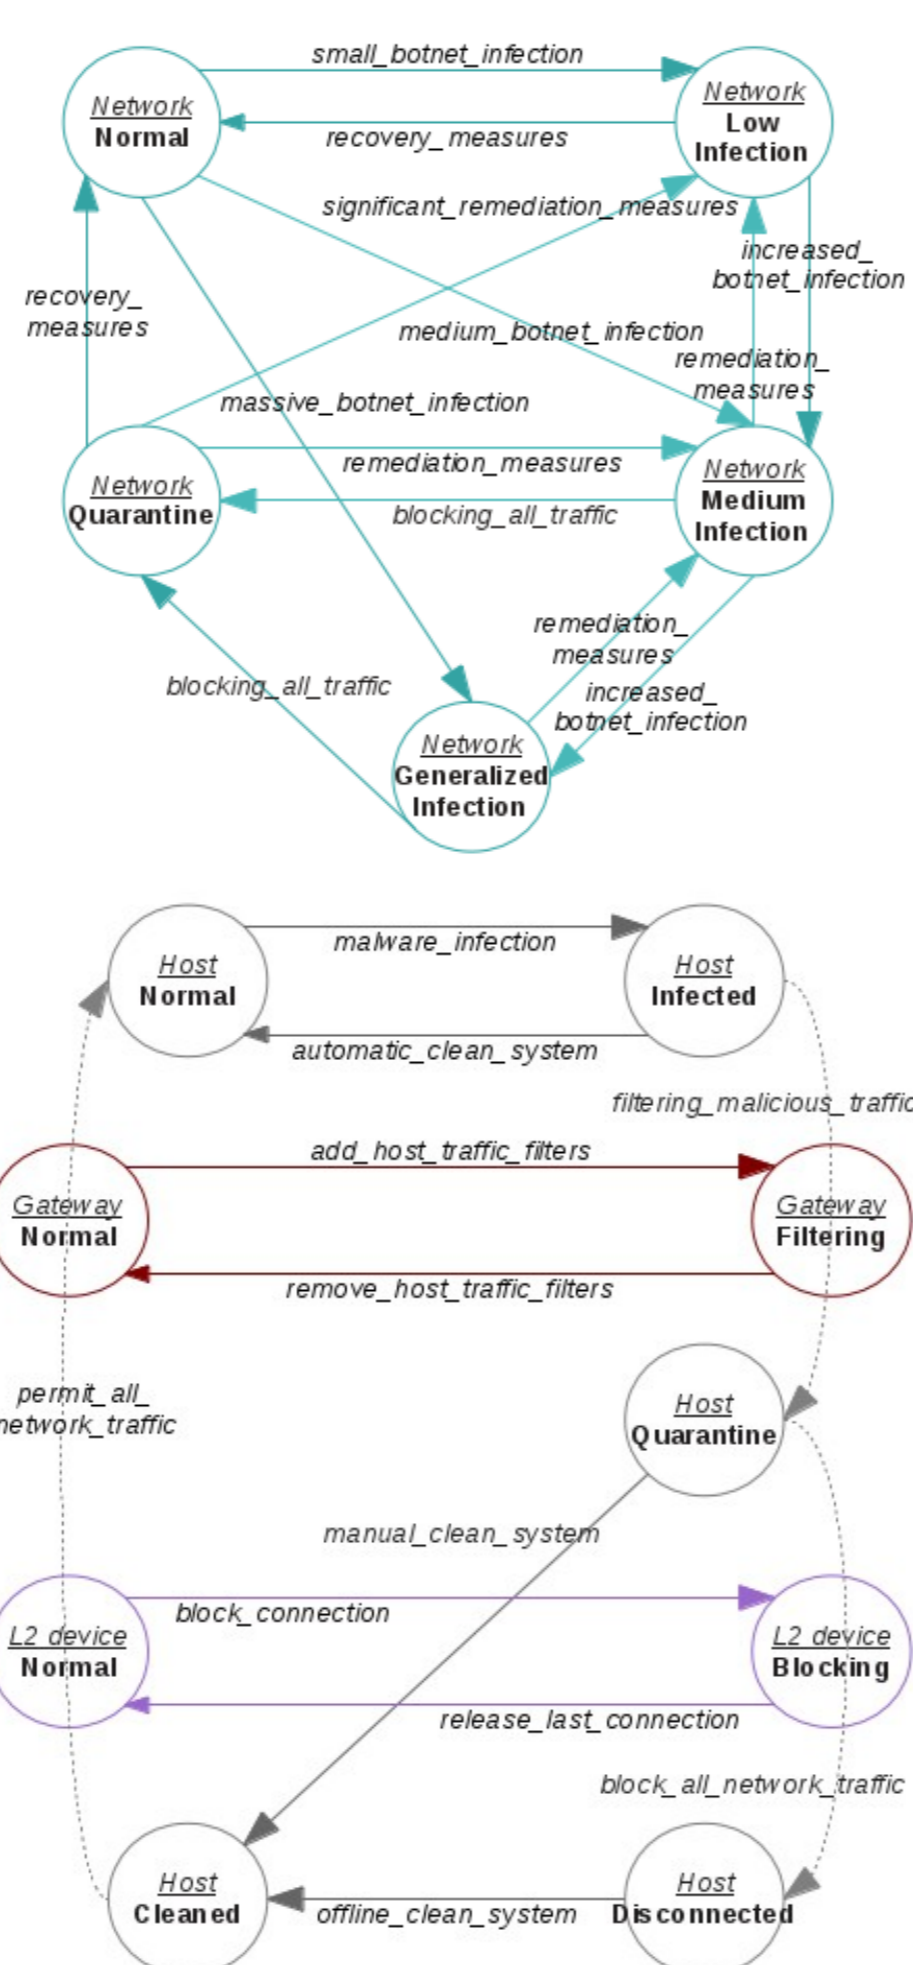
Network
Normal

small_botnet_infection

Network
Low
Infection

recovery_measures

significant_remediation_measures

increased_
botnet_infection

recovery_
measures

medium_botnet_infection

remediation_
measures

massive_botnet_infection

Network
Quarantine

remediation_measures

Network
Medium
Infection

blocking_all_traffic

remediation_
measures

blocking_all_traffic

increased_
botnet_infection

Network
Generalized
Infection

Host
Normal

malware_infection

Host
Infected

automatic_clean_system

filtering_malicious_traffic

Gateway
Normal

add_host_traffic_filters

Gateway
Filtering

remove_host_traffic_filters

permit_all_
network_traffic

Host
Quarantine

manual_clean_system

L2 device
Normal

block_connection

L2 device
Blocking

release_last_connection

block_all_network_traffic

Host
Cleaned

offline_clean_system

Host
Disconnected